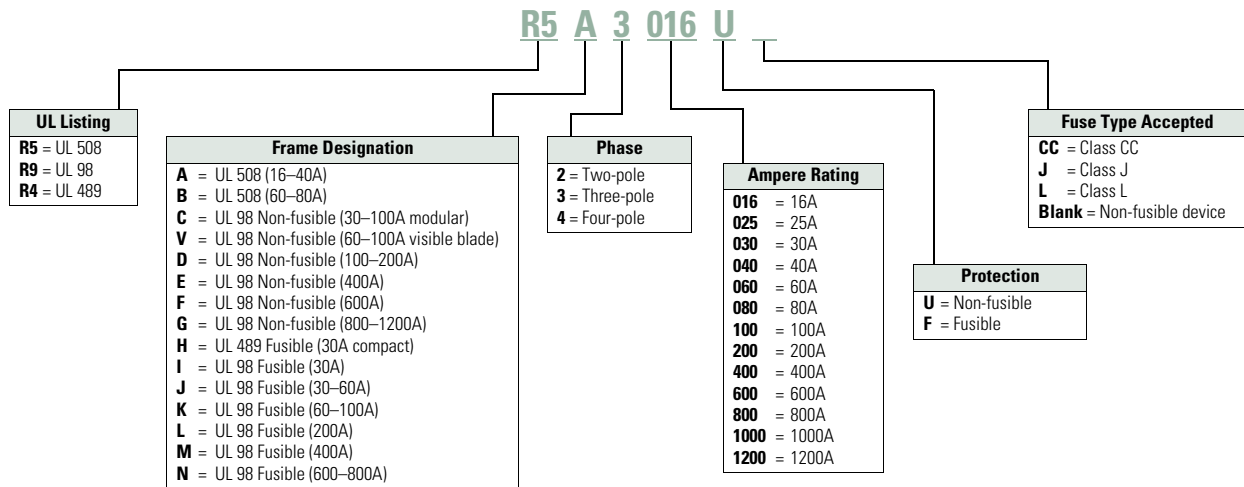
R5 A 3 016 U _

UL Listing
R5 = UL 508
R9 = UL 98
R4 = UL 489

Frame Designation
A = UL 508 (16–40A)
B = UL 508 (60–80A)
C = UL 98 Non-fusible (30–100A modular)
V = UL 98 Non-fusible (60–100A visible blade)
D = UL 98 Non-fusible (100–200A)
E = UL 98 Non-fusible (400A)
F = UL 98 Non-fusible (600A)
G = UL 98 Non-fusible (800–1200A)
H = UL 489 Fusible (30A compact)
I = UL 98 Fusible (30A)
J = UL 98 Fusible (30–60A)
K = UL 98 Fusible (60–100A)
L = UL 98 Fusible (200A)
M = UL 98 Fusible (400A)
N = UL 98 Fusible (600–800A)

Phase
2 = Two-pole
3 = Three-pole
4 = Four-pole

Ampere Rating
016 = 16A
025 = 25A
030 = 30A
040 = 40A
060 = 60A
080 = 80A
100 = 100A
200 = 200A
400 = 400A
600 = 600A
800 = 800A
1000 = 1000A
1200 = 1200A

Protection
U = Non-fusible
F = Fusible

Fuse Type Accepted
CC = Class CC
J = Class J
L = Class L
Blank = Non-fusible device